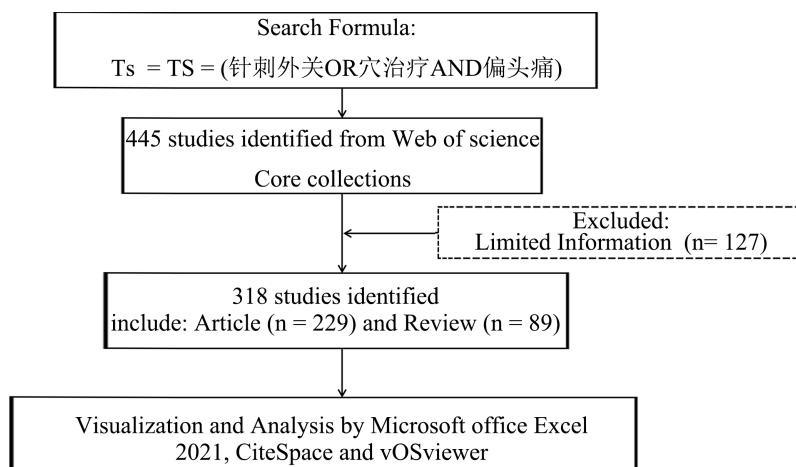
Search Formula:
Ts = TS = (针刺外关OR穴治疗AND偏头痛)

445 studies identified from Web of science
Core collections

Excluded:
Limited Information (n= 127)

318 studies identified
include: Article (n = 229) and Review (n = 89)

Visualization and Analysis by Microsoft office Excel 2021, CiteSpace and vOSviewer